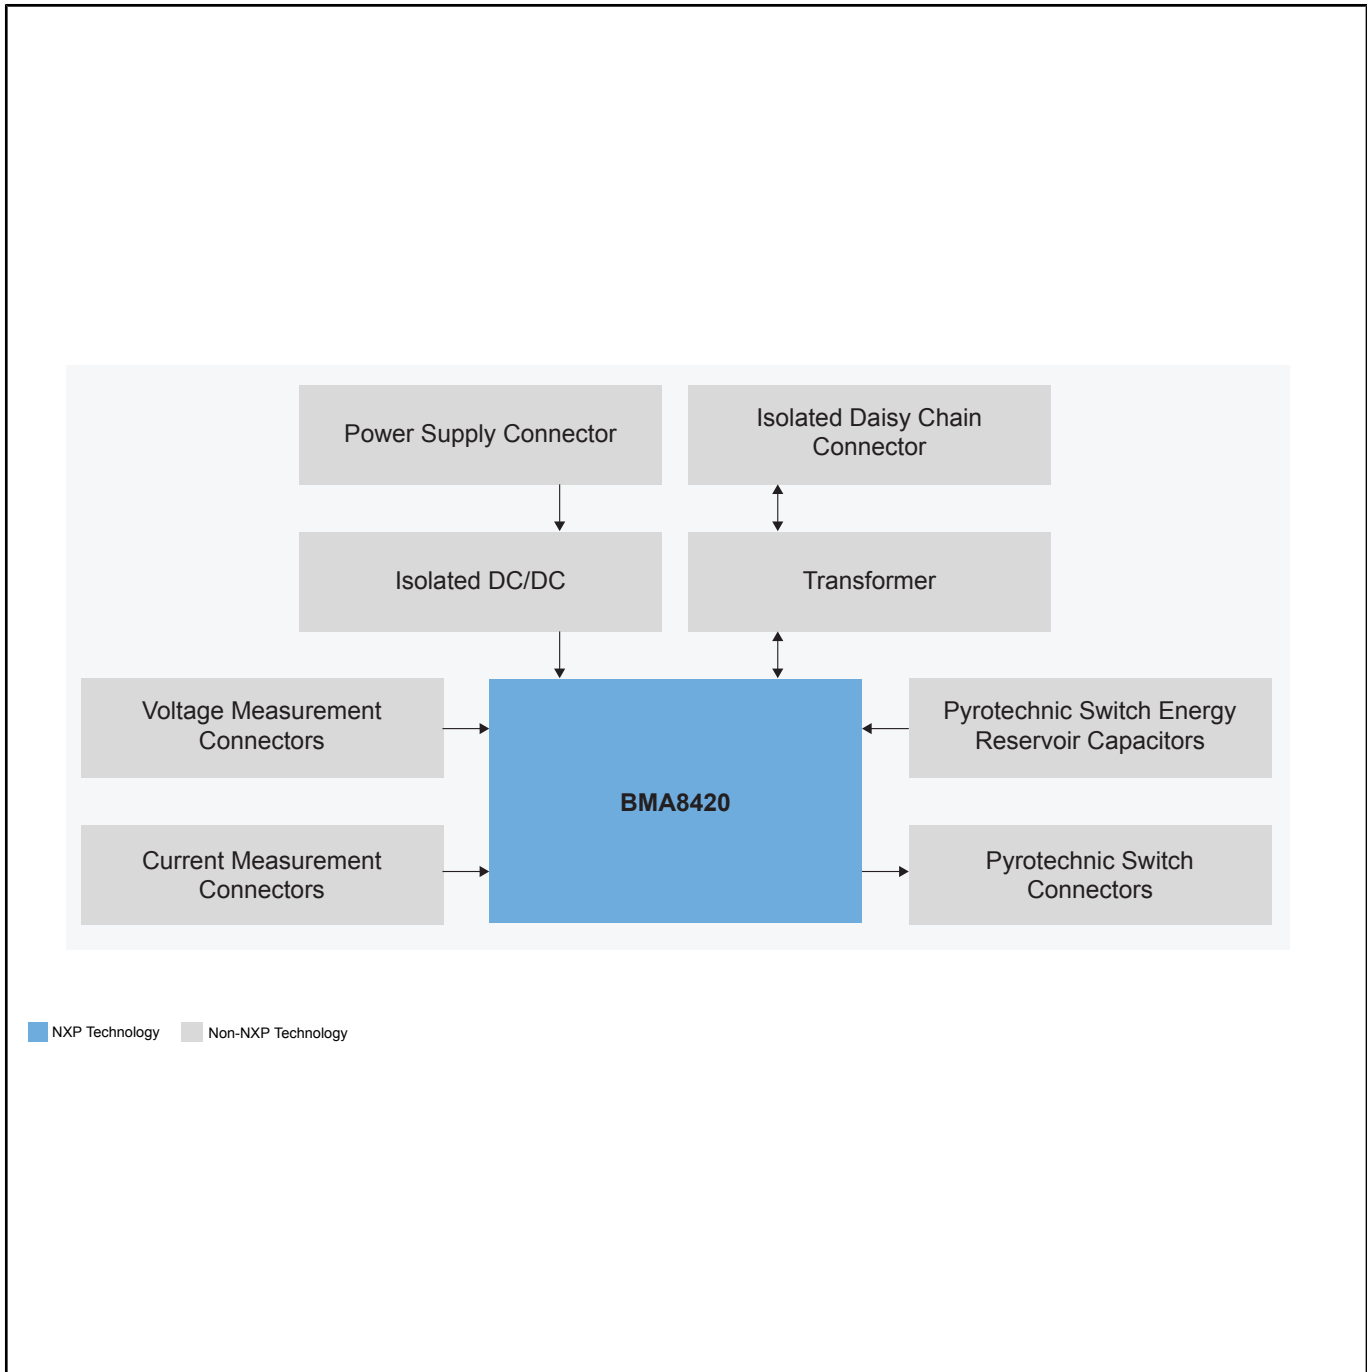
Power Supply Connector

Isolated Daisy Chain Connector

Isolated DC/DC

Transformer

Voltage Measurement Connectors

BMA8420

Pyrotechnic Switch Energy Reservoir Capacitors

Current Measurement Connectors

Pyrotechnic Switch Connectors

NXP Technology

Non-NXP Technology